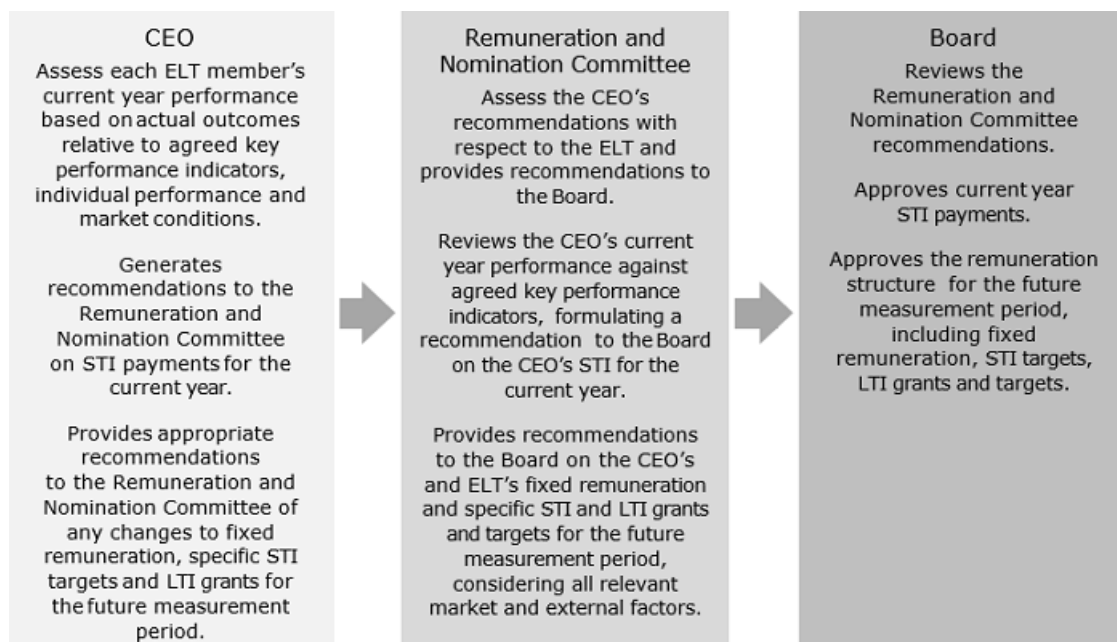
CEO

Assess each ELT member's current year performance based on actual outcomes relative to agreed key performance indicators, individual performance and market conditions.

Generates recommendations to the Remuneration and Nomination Committee on STI payments for the current year.

Provides appropriate recommendations to the Remuneration and Nomination Committee of any changes to fixed remuneration, specific STI targets and LTI grants for the future measurement period.

Remuneration and Nomination Committee

Assess the CEO's recommendations with respect to the ELT and provides recommendations to the Board.

Reviews the CEO's current year performance against agreed key performance indicators, formulating a recommendation to the Board on the CEO's STI for the current year.

Provides recommendations to the Board on the CEO's and ELT's fixed remuneration and specific STI and LTI grants and targets for the future measurement period, considering all relevant market and external factors.

Board

Reviews the Remuneration and Nomination Committee recommendations.

Approves current year STI payments.

Approves the remuneration structure for the future measurement period, including fixed remuneration, STI targets, LTI grants and targets.